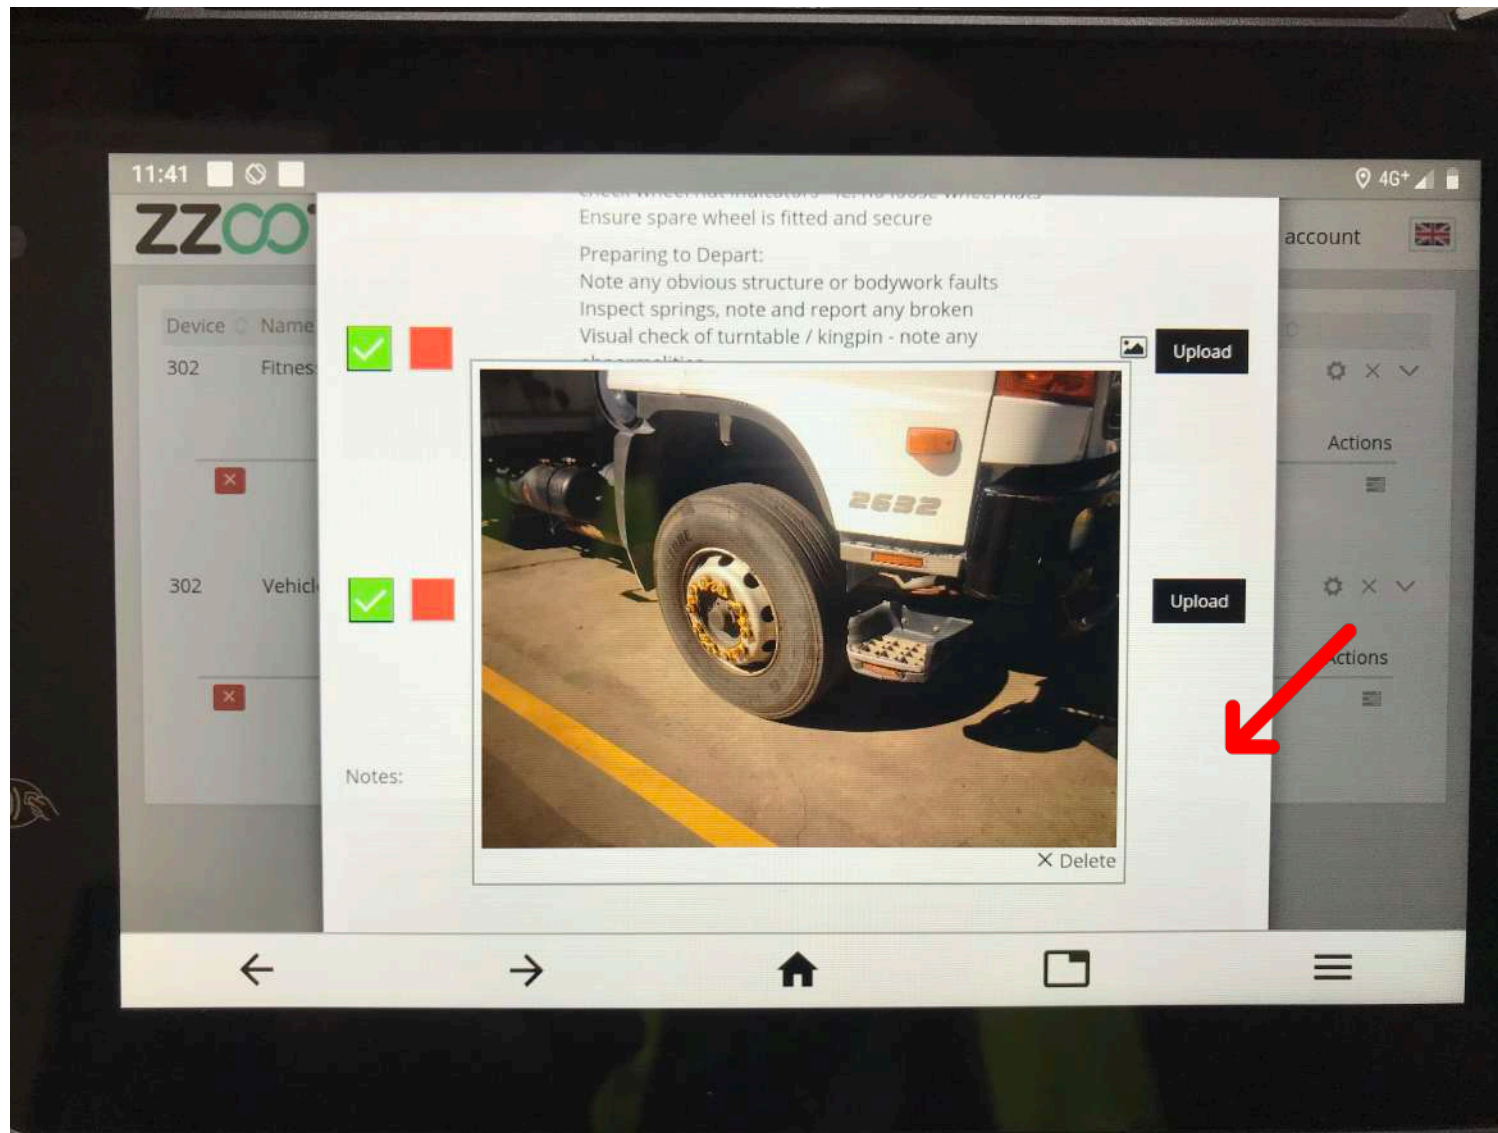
11:41

4G+

ZZOO

account

Device Name

302 Fitnes

302 Vehicl

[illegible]

Ensure spare wheel is fitted and secure

Preparing to Depart:
Note any obvious structure or bodywork faults
Inspect springs, note and report any broken
Visual check of turntable / kingpin - note any
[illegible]

Upload

2632

Upload

Notes:

X Delete

Actions

Actions